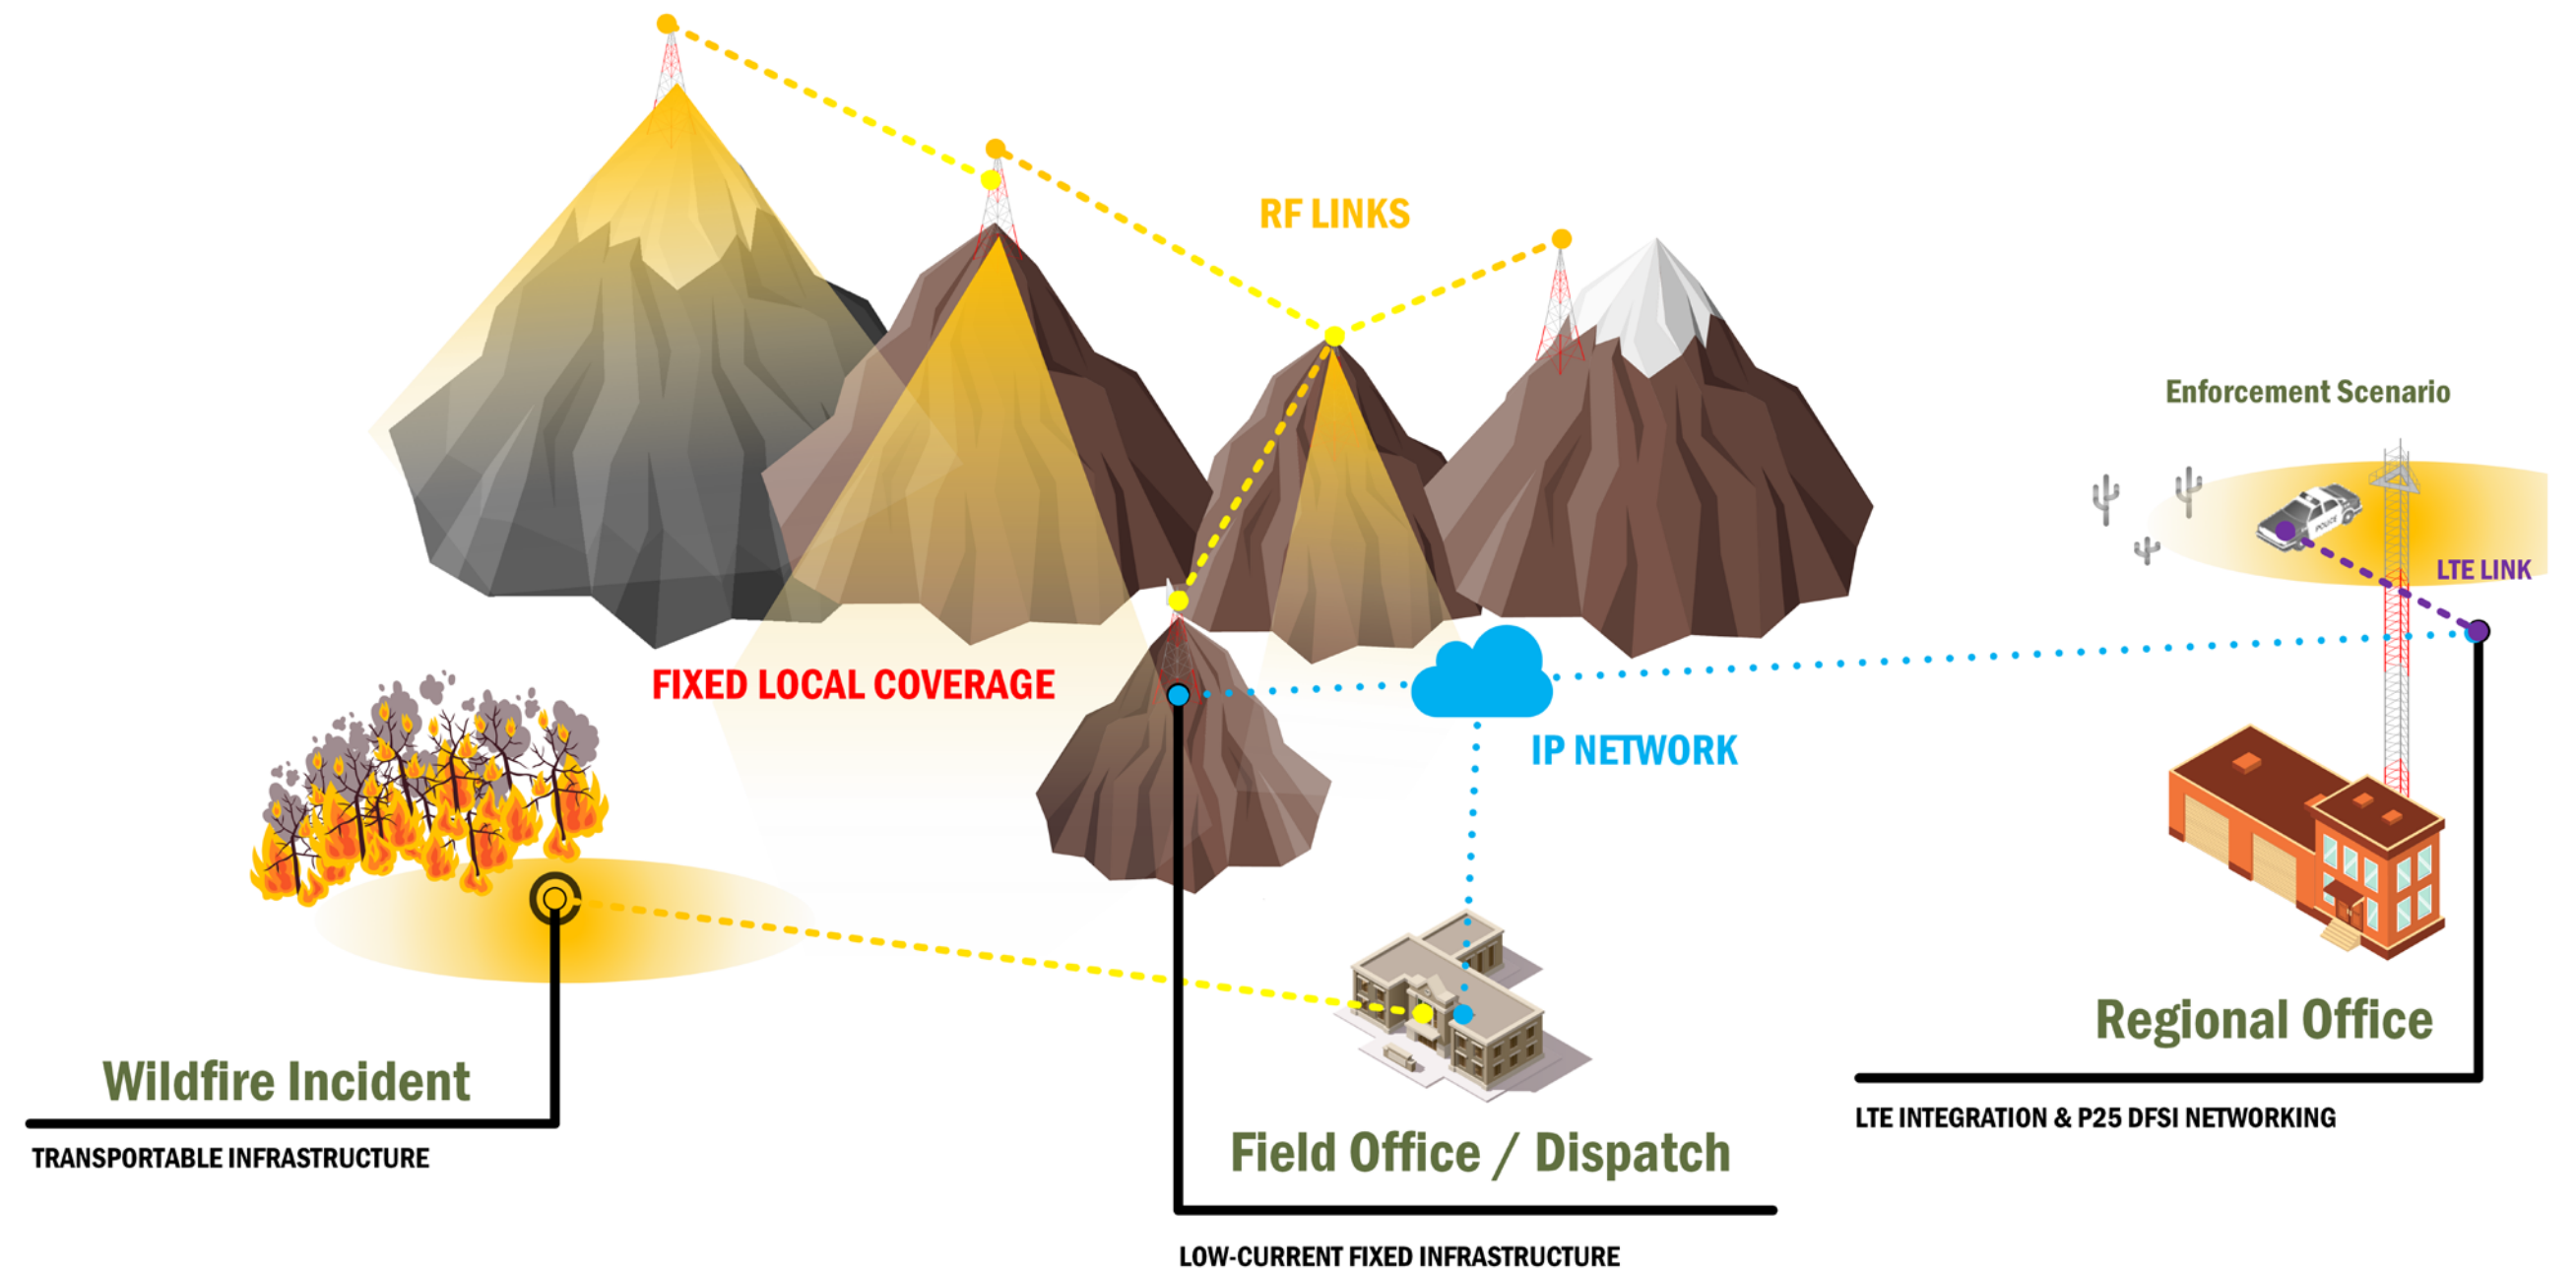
RF LINKS

Enforcement Scenario

POLICE

LTE LINK

FIXED LOCAL COVERAGE

IP NETWORK

Regional Office

LTE INTEGRATION & P25 DFSI NETWORKING

Wildfire Incident

TRANSPORTABLE INFRASTRUCTURE

Field Office / Dispatch

LOW-CURRENT FIXED INFRASTRUCTURE